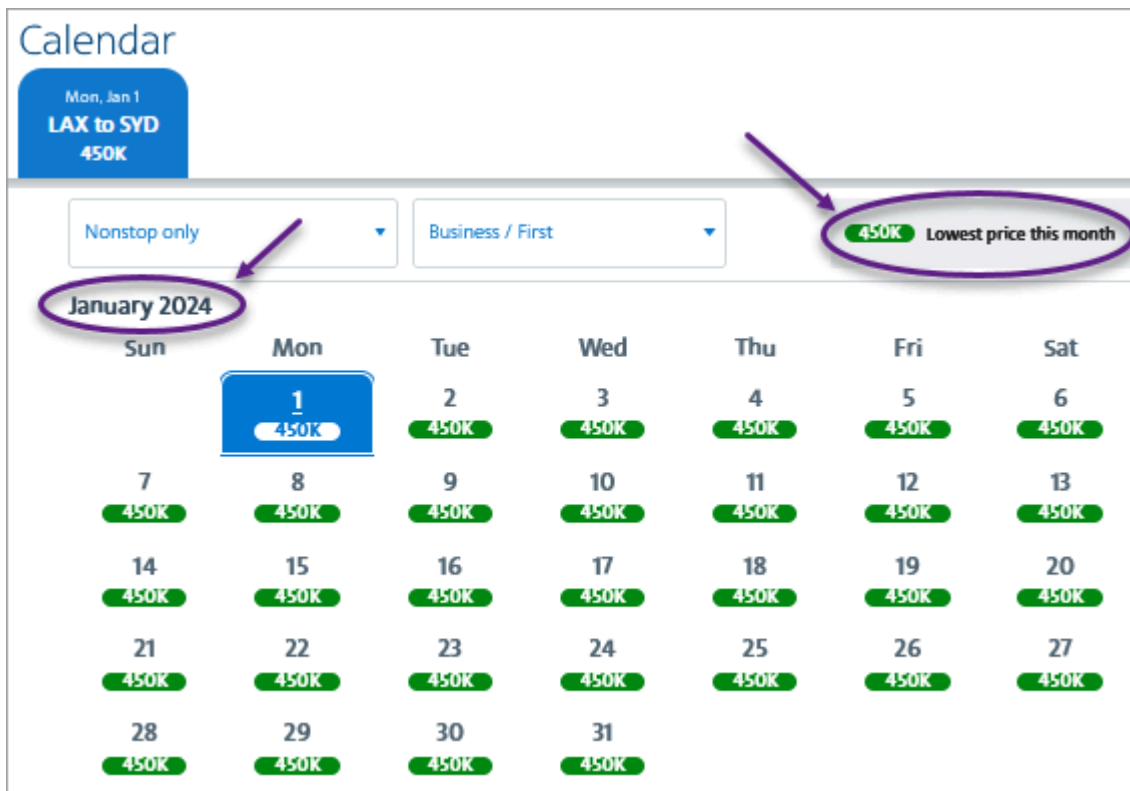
Calendar

Mon, Jan 1
LAX to SYD
450K

Nonstop only

Business / First

450K Lowest price this month

January 2024

| Sun | Mon | Tue | Wed | Thu | Fri | Sat |
|---|---|---|---|---|---|---|
| | 1 450K | 2 450K | 3 450K | 4 450K | 5 450K | 6 450K |
| 7 450K | 8 450K | 9 450K | 10 450K | 11 450K | 12 450K | 13 450K |
| 14 450K | 15 450K | 16 450K | 17 450K | 18 450K | 19 450K | 20 450K |
| 21 450K | 22 450K | 23 450K | 24 450K | 25 450K | 26 450K | 27 450K |
| 28 450K | 29 450K | 30 450K | 31 450K | | | |